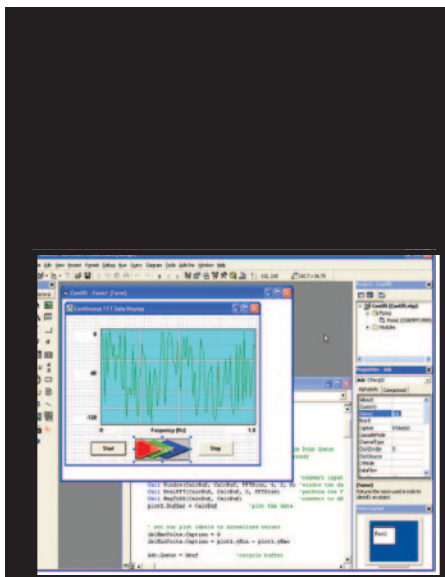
Cont0 - Form1 (Form)

Continuous FFT Data Display

0

-60

-120

Frequency (Hz)

0

1.0

Start

Stop

Call Window(CalcBuf, FFTSize, 0, 0) 'window the da
Call RealFFT(CalcBuf, CalcBuf, 0, FFTSize) 'perform the F
Call MagToDB(CalcBuf, CalcBuf) 'convert to dB
plot1.DoBuffer = CalcBuf 'plot the data

' set our plot labels to normalized values
lblMaxPoints.Caption = 0
lblEndPoints.Caption = plot1.cMax - plot1.cMax

Adc.Queue = True 'recycle buffer

Project - Cont0

Properties - Adc

Alphabetic
Categorized

(Name)